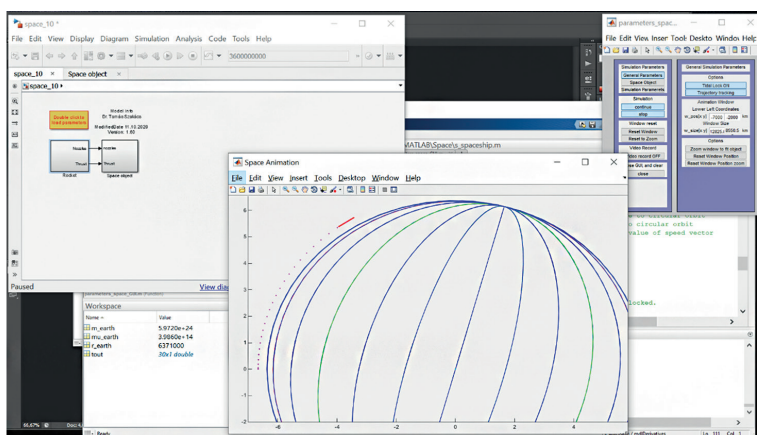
space_10 *

File Edit View Display Diagram Simulation Analysis Code Tools Help

3600000000

space_10 | Space object

space_10

Model Info
Dr. Tamás Szabó
ModifiedDate 11.10.2020
Version: 1.60

Double click to load parameters

Thruster
Thrust
Rocket
Space object

Paused

View diag

Workspace

| Name | Value |
|---|---|
| m_earth | 5.9720e+24 |
| mu_earth | 3.9860e+14 |
| r_earth | 6371000 |
| tout | 30x1 double |

Space Animation

File Edit View Insert Tools Desktop Window Help

6
5
4
3
2
1
0
-1
-2

-6 -4 -2 0 2 4

MATLAB\Space\s_spaceship.m

parameters_spac...

File Edit View Inser Tool Deskto Window Help

Simulation Parameters
General Parameters
Space Object
Simulation Parameters
Simulation
continue
stop
Window reset
Reset Window
Reset to Zoom
Video Record
Video record OFF
Save GUI, and clear
close

General Simulation Parameters
Options
Total Loss ON
Trajectory tracking
Animation Window
Lower Left Coordinates
w_posX 7000 2000 km
Window Size
w_sizeX 12825 8556.5 km
Options
Zoom window to fit object
Reset Window Position
Reset Window Position zoom

circular orbit
value of speed vector

locked.

61.67%

Ready